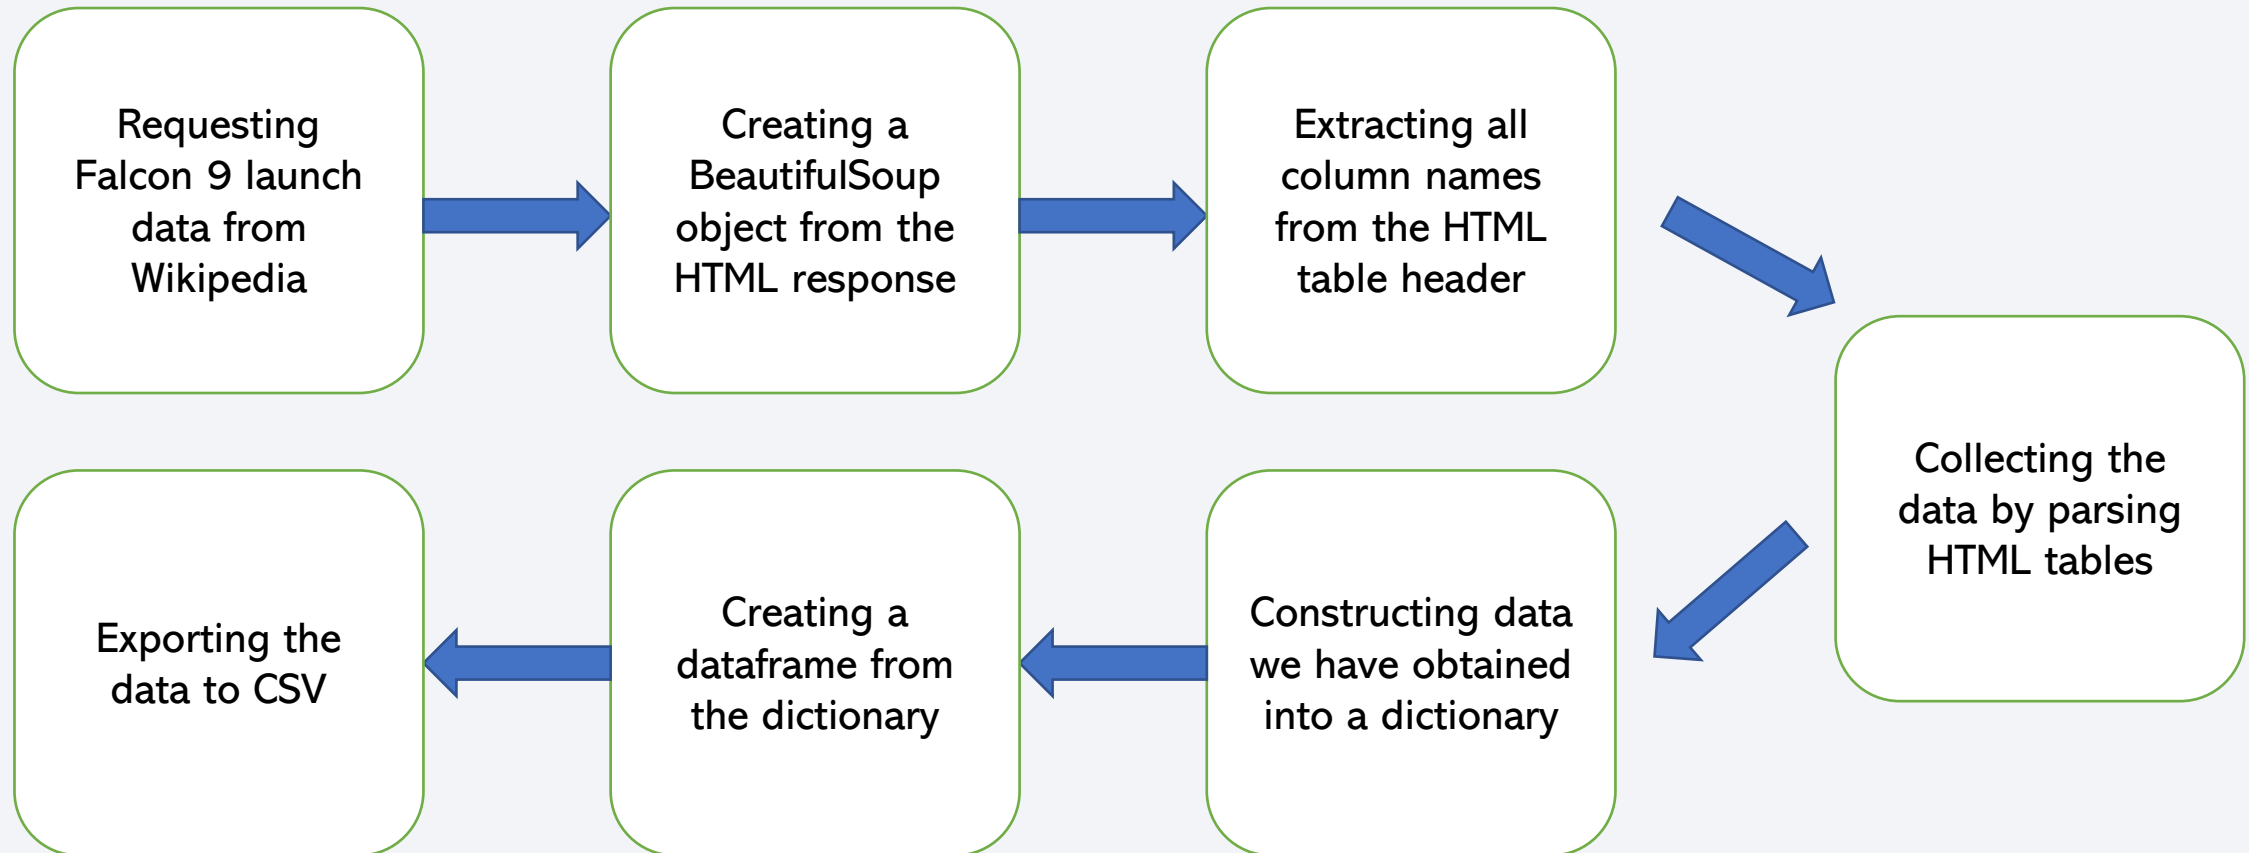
Requesting Falcon 9 launch data from Wikipedia

Creating a BeautifulSoup object from the HTML response

Extracting all column names from the HTML table header

Collecting the data by parsing HTML tables

Constructing data we have obtained into a dictionary

Creating a dataframe from the dictionary

Exporting the data to CSV